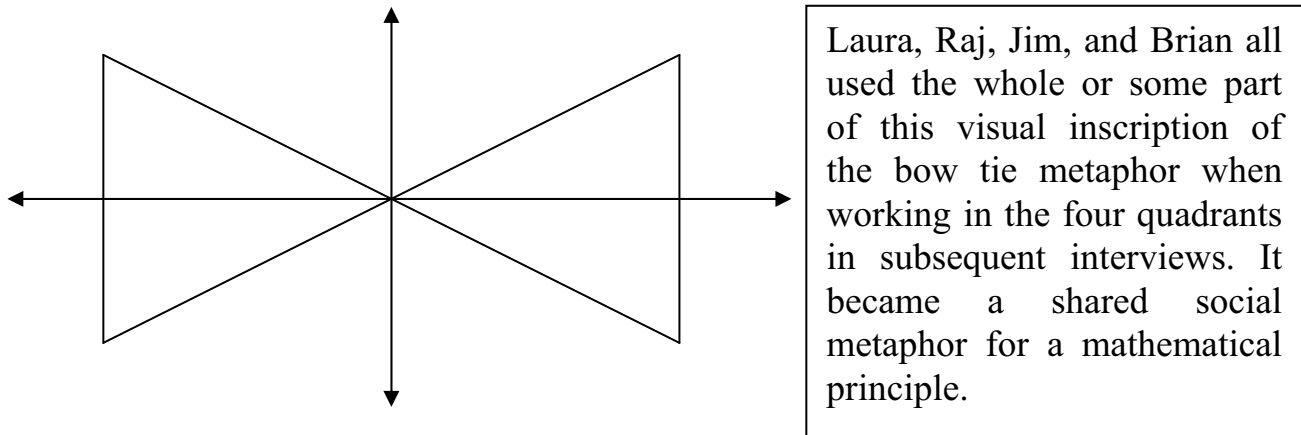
Laura, Raj, Jim, and Brian all used the whole or some part of this visual inscription of the bow tie metaphor when working in the four quadrants in subsequent interviews. It became a shared social metaphor for a mathematical principle.